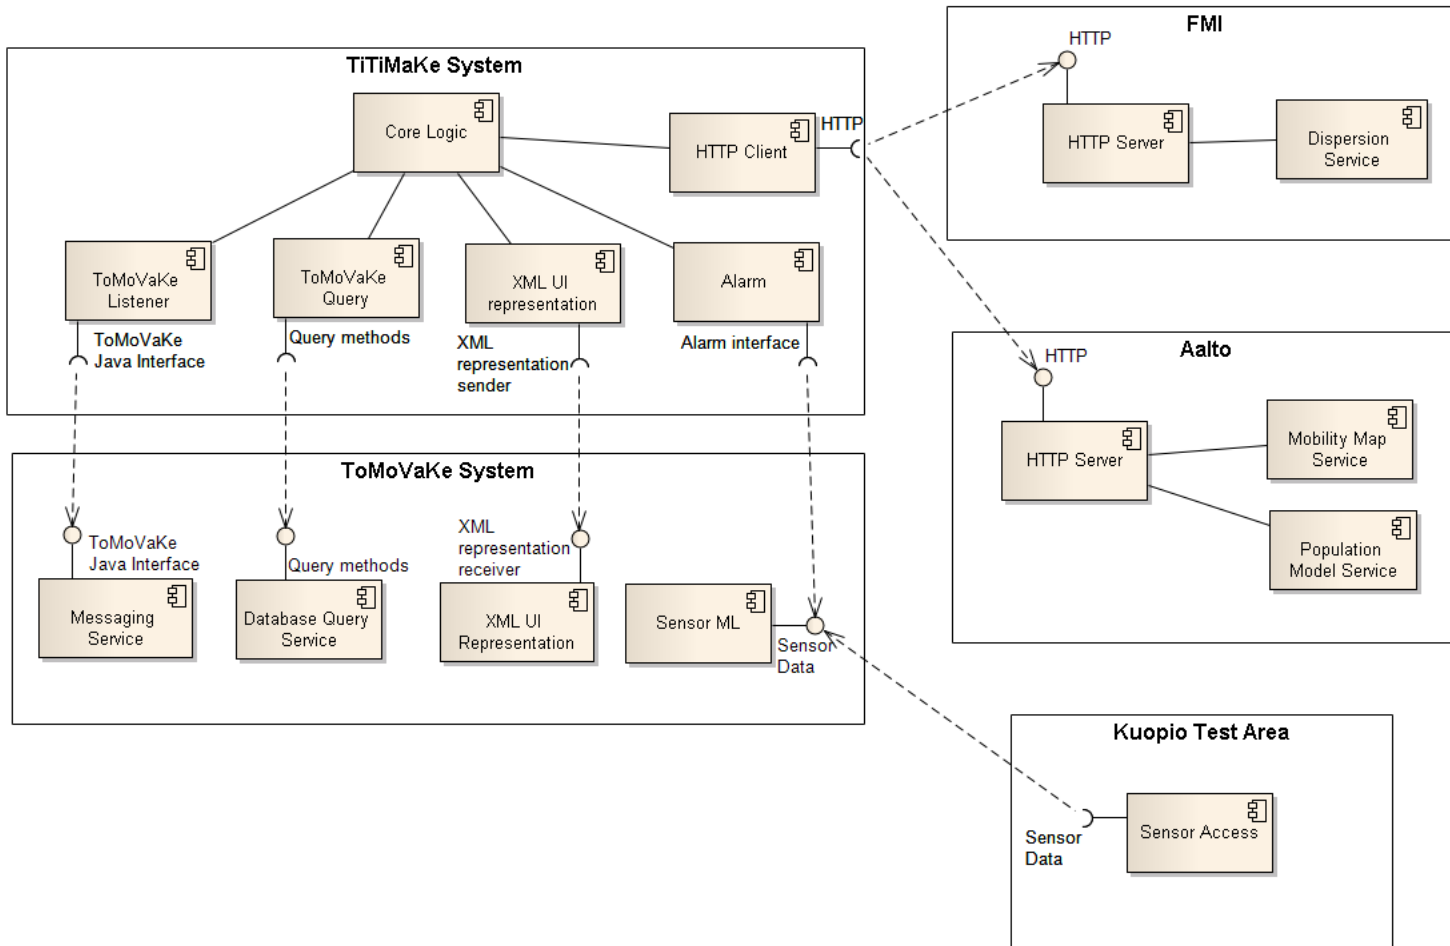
TiTiMaKe System

Core Logic

HTTP Client

HTTP

ToMoVaKe Listener

ToMoVaKe Query

XML UI representation

Alarm

ToMoVaKe Java Interface

Query methods

XML representation sender

Alarm interface

FMI

HTTP

HTTP Server

Dispersion Service

Aalto

HTTP

HTTP Server

Mobility Map Service

Population Model Service

ToMoVaKe System

ToMoVaKe Java Interface

Query methods

XML representation receiver

Messaging Service

Database Query Service

XML UI Representation

Sensor ML

Sensor Data

Kuopio Test Area

Sensor Data

Sensor Access